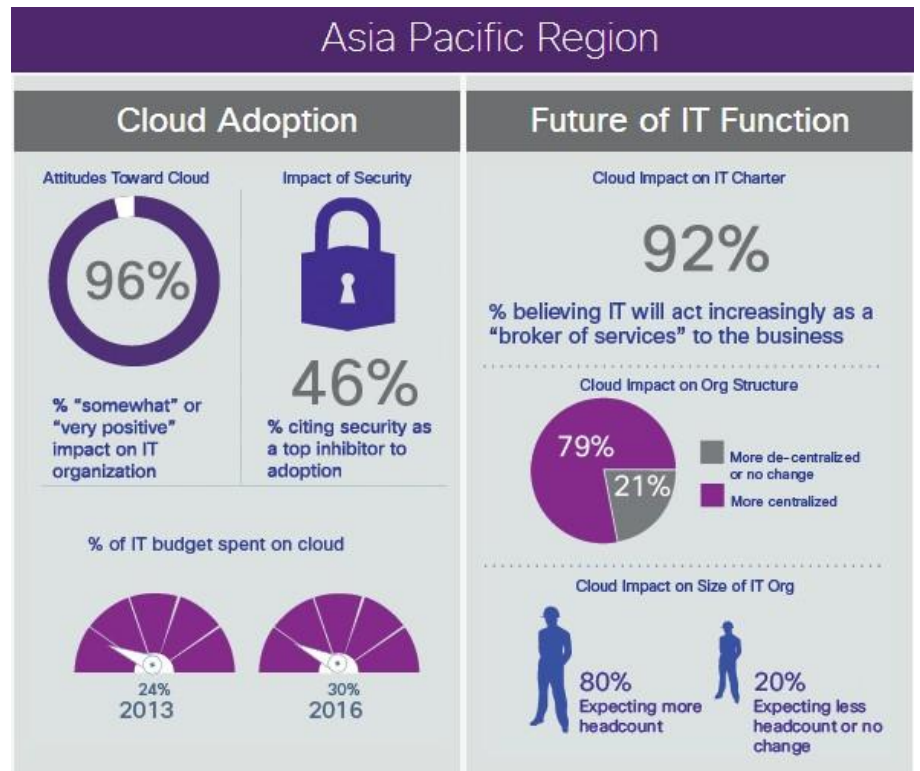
Asia Pacific Region

Cloud Adoption

Attitudes Toward Cloud

96%

% "somewhat" or "very positive" impact on IT organization

Impact of Security

46%

% citing security as a top inhibitor to adoption

% of IT budget spent on cloud

24%
2013

30%
2016

Future of IT Function

Cloud Impact on IT Charter

92%

% believing IT will act increasingly as a "broker of services" to the business

Cloud Impact on Org Structure

79%

21%

More de-centralized or no change

More centralized

Cloud Impact on Size of IT Org

80%
Expecting more headcount

20%
Expecting less headcount or no change